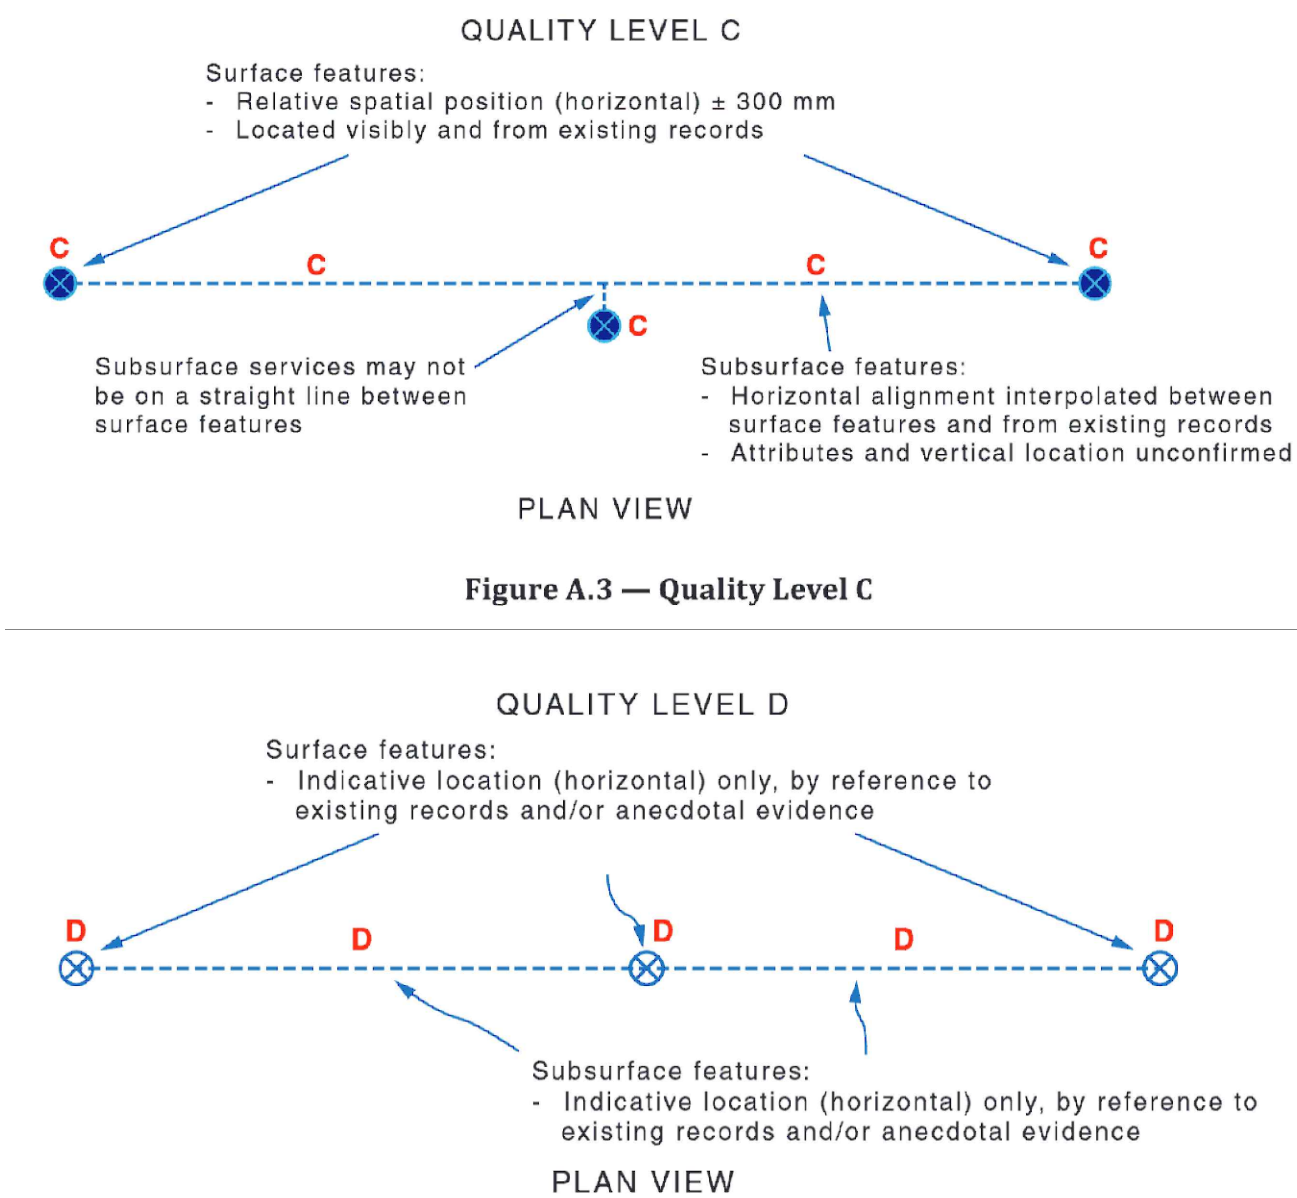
QUALITY LEVEL C

Surface features:
- Relative spatial position (horizontal) ± 300 mm
- Located visibly and from existing records

C C C C

C

Subsurface services may not be on a straight line between surface features

Subsurface features:
- Horizontal alignment interpolated between surface features and from existing records
- Attributes and vertical location unconfirmed

PLAN VIEW

**Figure A.3 — Quality Level C**

QUALITY LEVEL D

Surface features:
- Indicative location (horizontal) only, by reference to existing records and/or anecdotal evidence

D D D D D

Subsurface features:
- Indicative location (horizontal) only, by reference to existing records and/or anecdotal evidence

PLAN VIEW